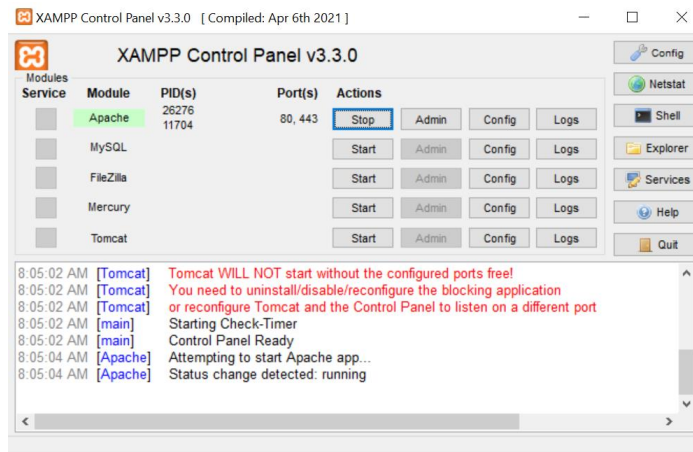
XAMPP Control Panel v3.3.0 [ Compiled: Apr 6th 2021 ]

XAMPP Control Panel v3.3.0

Config
Netstat
Shell
Explorer
Services
Help
Quit

| Modules Service | Module | PID(s) | Port(s) | Actions | | | |
|---|---|---|---|---|---|---|---|
| | Apache | 26276 11704 | 80, 443 | Stop | Admin | Config | Logs |
| | MySQL | | | Start | Admin | Config | Logs |
| | FileZilla | | | Start | Admin | Config | Logs |
| | Mercury | | | Start | Admin | Config | Logs |
| | Tomcat | | | Start | Admin | Config | Logs |

8:05:02 AM [Tomcat] Tomcat WILL NOT start without the configured ports free!
8:05:02 AM [Tomcat] You need to uninstall/disable/reconfigure the blocking application
8:05:02 AM [Tomcat] or reconfigure Tomcat and the Control Panel to listen on a different port
8:05:02 AM [main] Starting Check-Timer
8:05:02 AM [main] Control Panel Ready
8:05:04 AM [Apache] Attempting to start Apache app...
8:05:04 AM [Apache] Status change detected: running